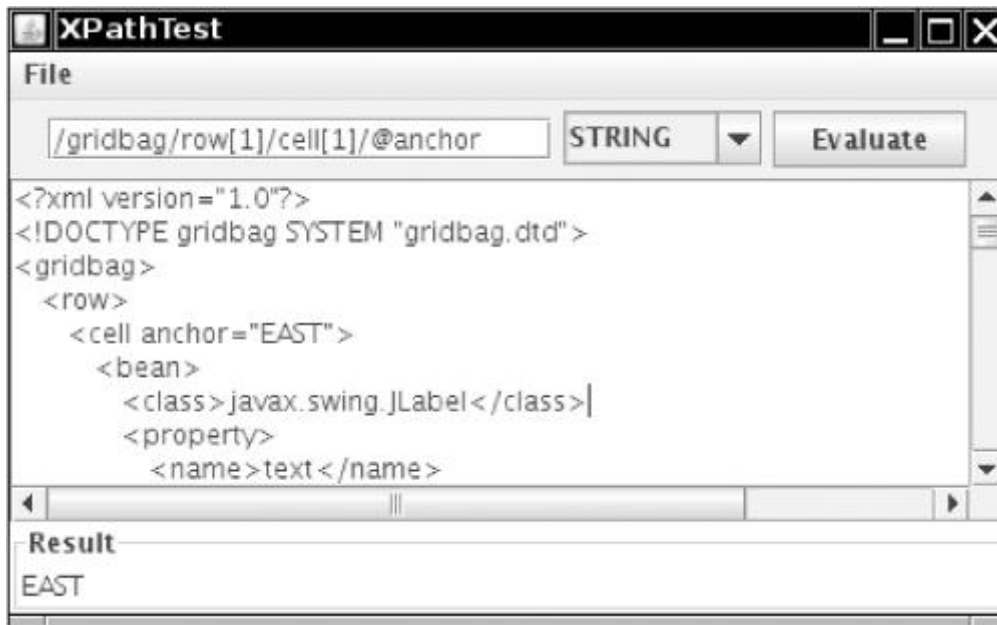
XPathTest

File

/gridbag/row[1]/cell[1]/@anchor

STRING

Evaluate

<?xml version="1.0"?>
<!DOCTYPE gridbag SYSTEM "gridbag.dtd">
<gridbag>
<row>
<cell anchor="EAST">
<bean>
<class>javax.swing.JLabel</class>
<property>
<name>text</name>

Result

EAST